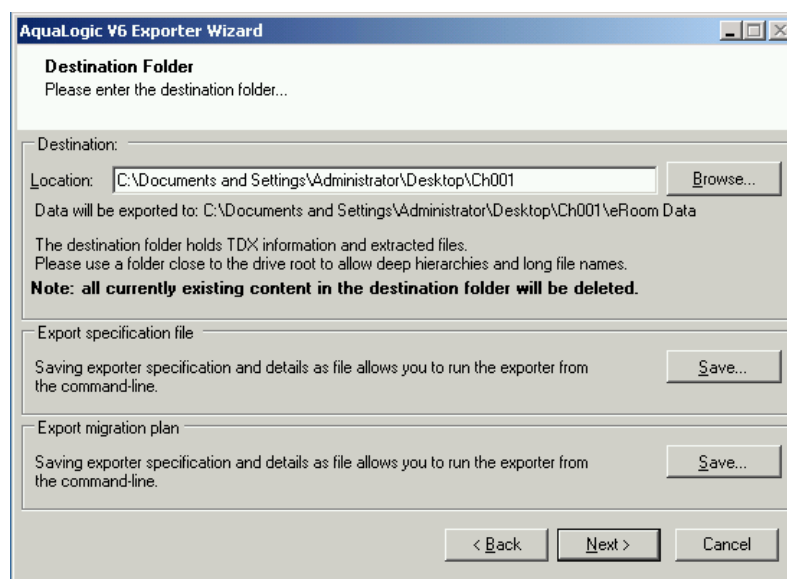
AquaLogic V6 Exporter Wizard

Destination Folder
Please enter the destination folder...

Destination:

Location: C:\Documents and Settings\Administrator\Desktop\Ch001

Browse...

Data will be exported to: C:\Documents and Settings\Administrator\Desktop\Ch001\eRoom Data

The destination folder holds TDX information and extracted files.
Please use a folder close to the drive root to allow deep hierarchies and long file names.
**Note: all currently existing content in the destination folder will be deleted.**

Export specification file

Saving exporter specification and details as file allows you to run the exporter from the command-line.

Save...

Export migration plan

Saving exporter specification and details as file allows you to run the exporter from the command-line.

Save...

< Back

Next >

Cancel